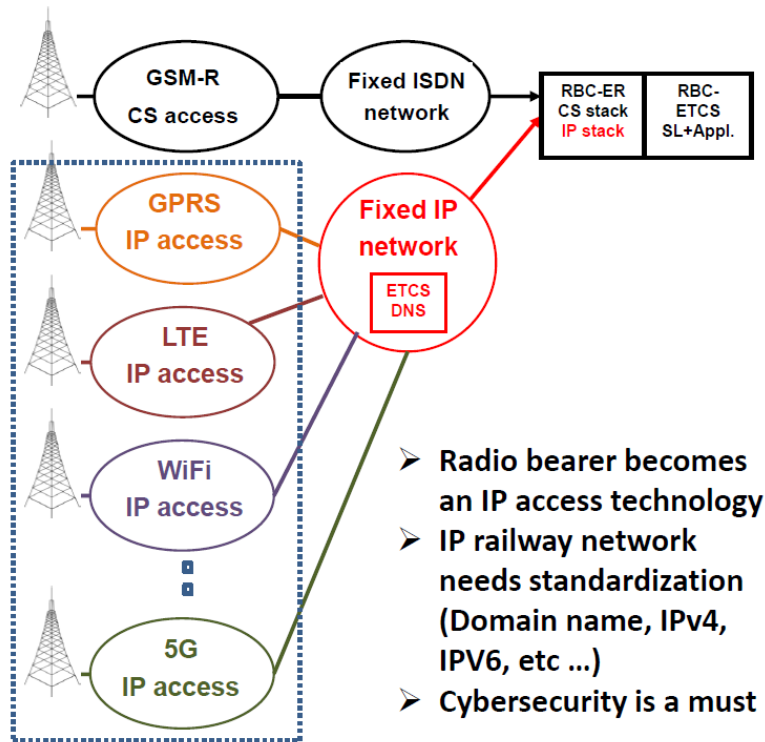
GSM-R
CS access

Fixed ISDN
network

RBC-ER
CS stack
IP stack

RBC-
ETCS
SL+Appl.

GPRS
IP access

Fixed IP
network

ETCS
DNS

LTE
IP access

WiFi
IP access

5G
IP access

➢ Radio bearer becomes an IP access technology
➢ IP railway network needs standardization (Domain name, IPv4, IPV6, etc …)
➢ Cybersecurity is a must